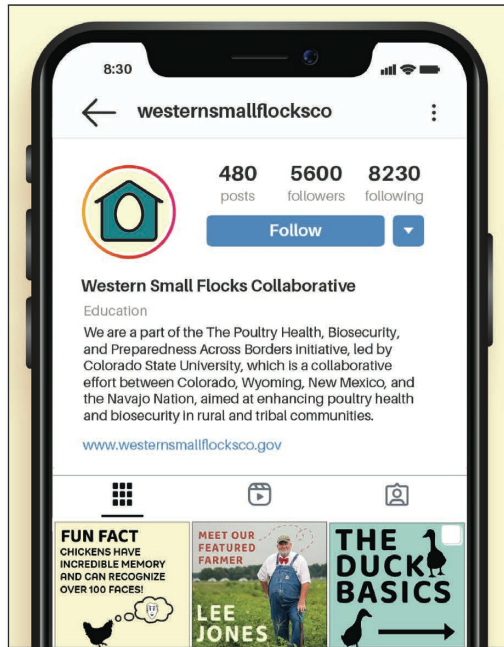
8:30

westernsmallflocksco

480 posts
5600 followers
8230 following

Follow

Western Small Flocks Collaborative

Education

We are a part of the The Poultry Health, Biosecurity, and Preparedness Across Borders initiative, led by Colorado State University, which is a collaborative effort between Colorado, Wyoming, New Mexico, and the Navajo Nation, aimed at enhancing poultry health and biosecurity in rural and tribal communities.

www.westernsmallflocksco.gov

FUN FACT
CHICKENS HAVE INCREDIBLE MEMORY AND CAN RECOGNIZE OVER 100 FACES!

MEET OUR FEATURED FARMER
LEE JONES

THE DUCK BASICS